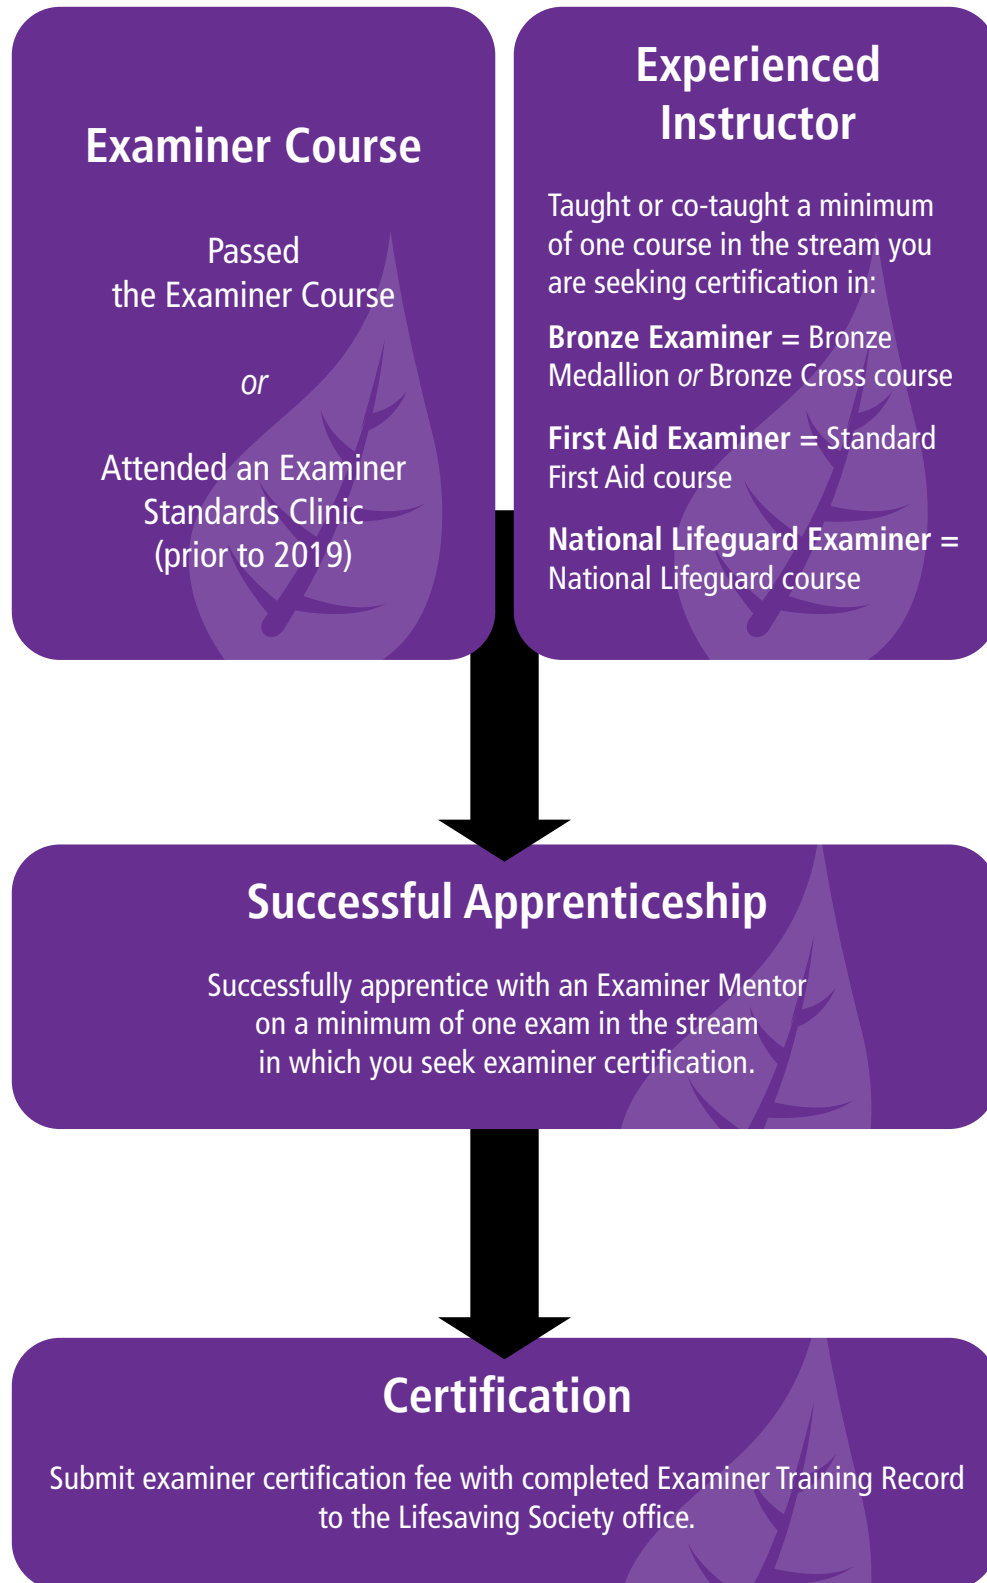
Examiner Course

Passed
the Examiner Course

or

Attended an Examiner Standards Clinic (prior to 2019)

Experienced Instructor

Taught or co-taught a minimum of one course in the stream you are seeking certification in:

Bronze Examiner = Bronze Medallion or Bronze Cross course

First Aid Examiner = Standard First Aid course

National Lifeguard Examiner = National Lifeguard course

Successful Apprenticeship

Successfully apprentice with an Examiner Mentor on a minimum of one exam in the stream in which you seek examiner certification.

Certification

Submit examiner certification fee with completed Examiner Training Record to the Lifesaving Society office.